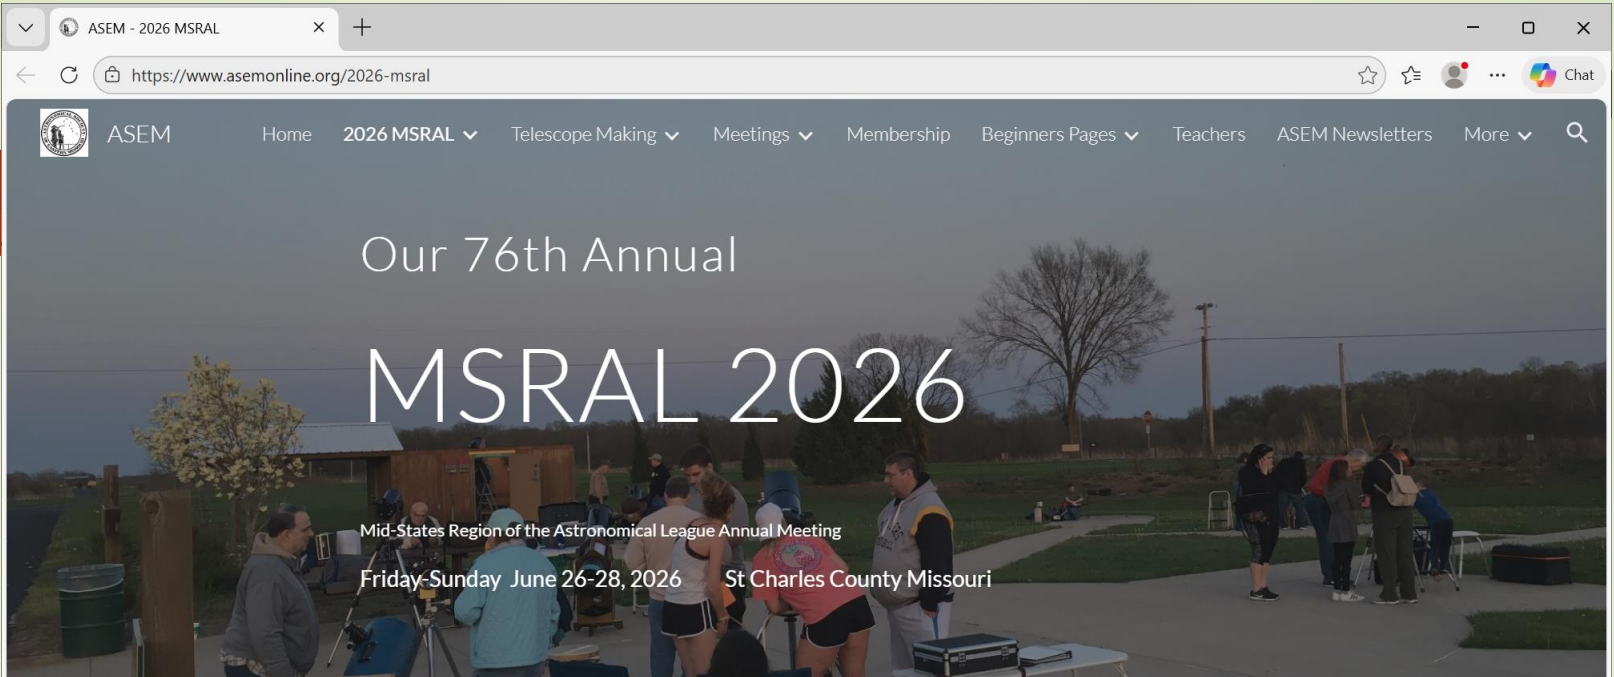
ASEM - 2026 MSRAL

https://www.asemonline.org/2026-msral

Chat

ASEM

Home 2026 MSRAL Telescope Making Meetings Membership Beginners Pages Teachers ASEM Newsletters More

Our 76th Annual

MSRAL 2026

Mid-States Region of the Astronomical League Annual Meeting

Friday-Sunday June 26-28, 2026 St Charles County Missouri